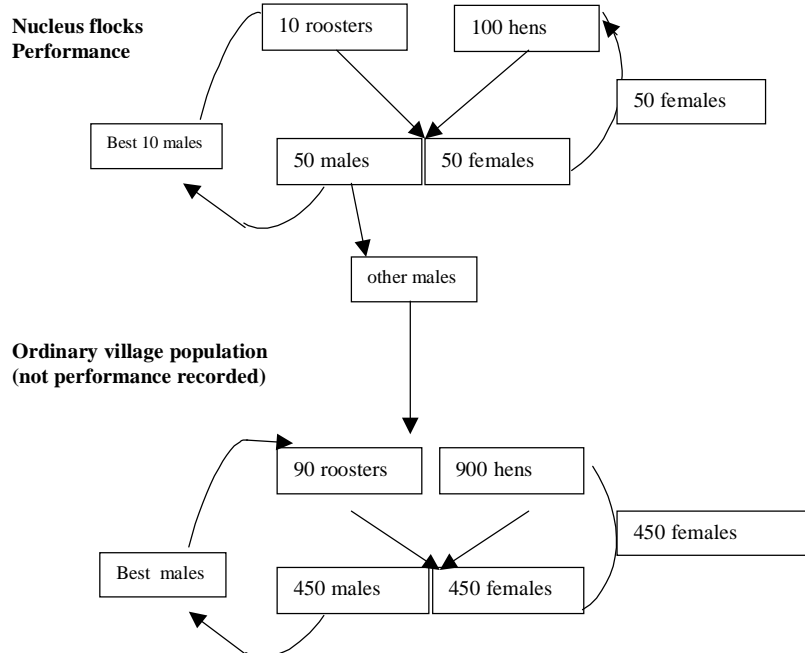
**Nucleus flocks Performance**

10 roosters

100 hens

50 females

Best 10 males

50 males

50 females

other males

**Ordinary village population (not performance recorded)**

90 roosters

900 hens

450 females

Best males

450 males

450 females